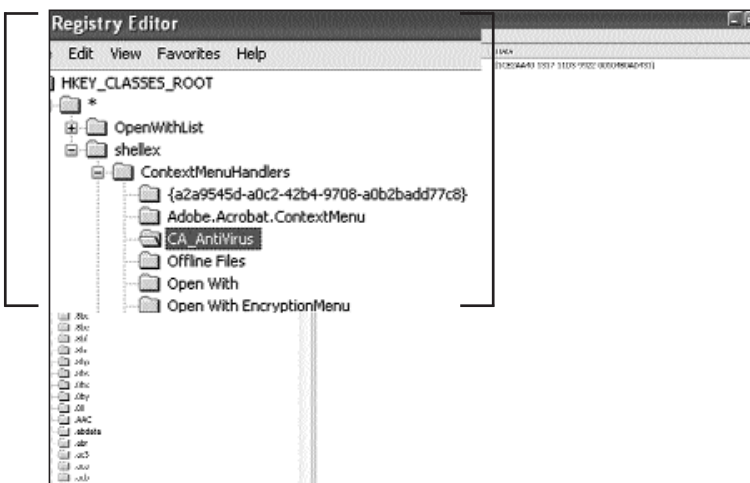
Registry Editor

Edit View Favorites Help

HKEY_CLASSES_ROOT

*

OpenWithList

shellex

ContextMenuHandlers

{a2a9545d-a0c2-42b4-9708-a0b2badd77c8}

Adobe.Acrobat.ContextMenu

CA_AntiVirus

Offline Files

Open With

Open With EncryptionMenu

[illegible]

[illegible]